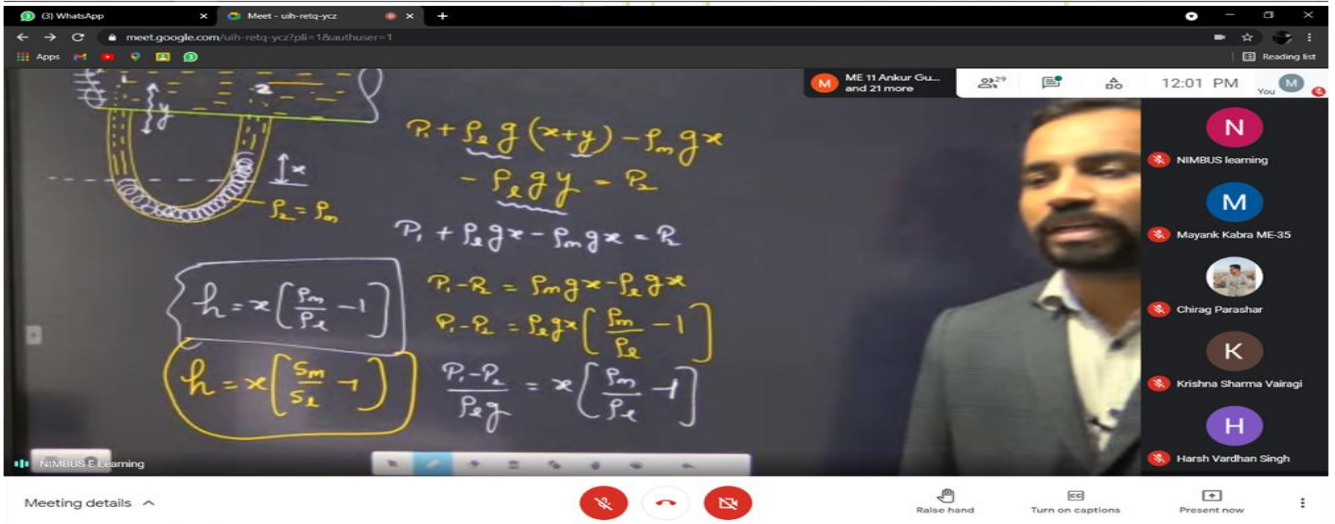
(3) WhatsApp
Meet - uih-retq-ycz
meet.google.com/uih-retq-ycz?pli=1&authuser=1
Apps
Reading list

ME 11 Ankur Gu... and 21 more
29
12:01 PM
You

$y$
$x$
$\rho_l = \rho_m$

$P_1 + \rho_l g (x+y) - \rho_m g x - \rho_l g y = P_2$

$P_1 + \rho_l g x - \rho_m g x = P_2$

$h = x\left[\frac{\rho_m}{\rho_l} - 1\right]$

$h = x\left[\frac{S_m}{S_l} - 1\right]$

$P_1 - P_2 = \rho_m g x - \rho_l g x$

$P_1 - P_2 = \rho_l g x\left[\frac{\rho_m}{\rho_l} - 1\right]$

$\frac{P_1 - P_2}{\rho_l g} = x\left[\frac{\rho_m}{\rho_l} - 1\right]$

N
NIMBUS learning
M
Mayank Kabra ME-35
Chirag Parashar
K
Krishna Sharma Vairagi
H
Harsh Vardhan Singh

NIMBUS E Learning

Meeting details
Raise hand
Turn on captions
Present now